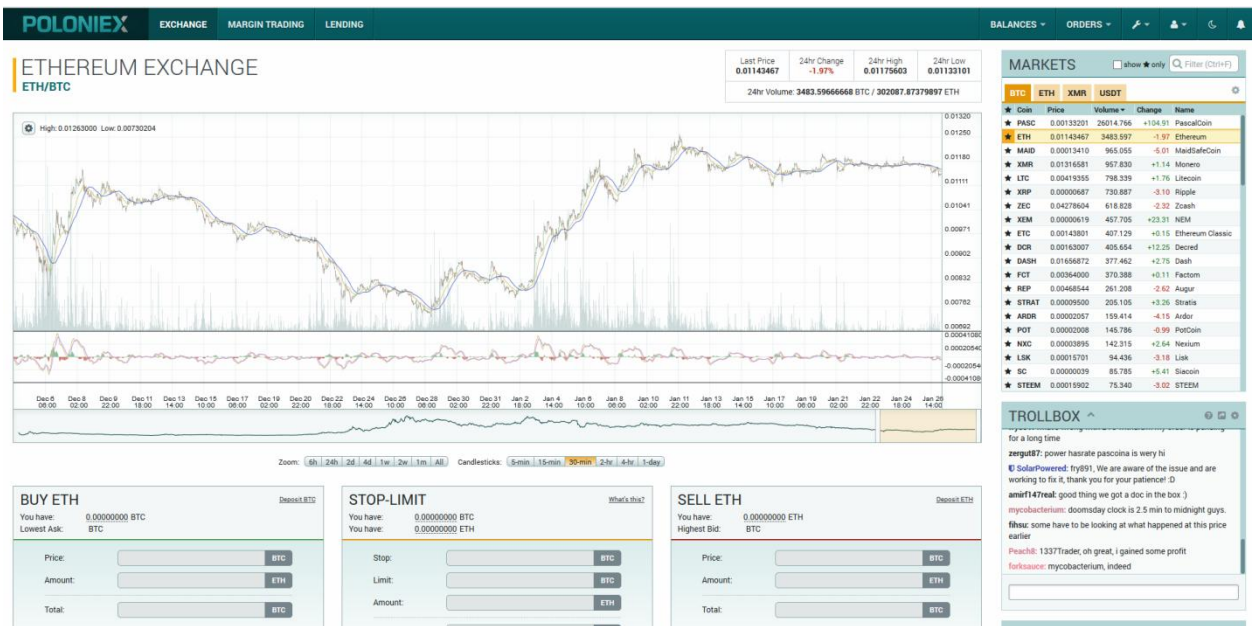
POLONIEX EXCHANGE MARGIN TRADING LENDING

BALANCES ORDERS

ETHEREUM EXCHANGE
ETH/BTC

| Last Price | 24hr Change | 24hr High | 24hr Low |
|---|---|---|---|
| 0.01143467 | -1.97% | 0.01175603 | 0.01133101 |

24hr Volume: 3483.59666668 BTC / 302087.87379897 ETH

High: 0.01263000 Low: 0.00730204

0.01320 0.01250 0.01180 0.01111 0.01041 0.00971 0.00902 0.00832 0.00762 0.00692 0.00041080 0.00020540 -0.00020540 -0.00041080

Dec 6 08:00 Dec 8 02:00 Dec 9 22:00 Dec 11 18:00 Dec 13 14:00 Dec 15 10:00 Dec 17 06:00 Dec 19 02:00 Dec 20 22:00 Dec 22 18:00 Dec 24 14:00 Dec 26 10:00 Dec 28 06:00 Dec 30 02:00 Dec 31 22:00 Jan 2 18:00 Jan 4 14:00 Jan 6 10:00 Jan 8 06:00 Jan 10 02:00 Jan 11 22:00 Jan 13 18:00 Jan 15 14:00 Jan 17 10:00 Jan 19 06:00 Jan 21 02:00 Jan 22 22:00 Jan 24 18:00 Jan 26 14:00

Zoom: 6h 24h 2d 4d 1w 2w 1m All Candlesticks: 5-min 15-min 30-min 2-hr 4-hr 1-day

BUY ETH
Deposit BTC
You have: 0.00000000 BTC
Lowest Ask: BTC
Price: BTC
Amount: ETH
Total: BTC

STOP-LIMIT
What's this?
You have: 0.00000000 BTC
You have: 0.00000000 ETH
Stop: BTC
Limit: BTC
Amount: ETH

SELL ETH
Deposit ETH
You have: 0.00000000 ETH
Highest Bid: BTC
Price: BTC
Amount: ETH
Total: BTC

MARKETS
show ★ only Filter (Ctrl+F)
BTC ETH XMR USDT

| ★ Coin | Price | Volume | Change | Name |
|---|---|---|---|---|
| ★ PASC | 0.00133201 | 26014.766 | +104.91 | PascalCoin |
| ★ ETH | 0.01143467 | 3483.597 | -1.97 | Ethereum |
| ★ MAID | 0.00013410 | 965.055 | -5.01 | MaidSafeCoin |
| ★ XMR | 0.01316581 | 957.830 | +1.14 | Monero |
| ★ LTC | 0.00419355 | 798.339 | +1.76 | Litecoin |
| ★ XRP | 0.00000687 | 730.887 | -3.10 | Ripple |
| ★ ZEC | 0.04278604 | 618.828 | -2.32 | Zcash |
| ★ XEM | 0.00000619 | 457.705 | +23.31 | NEM |
| ★ ETC | 0.00143801 | 407.129 | +0.15 | Ethereum Classic |
| ★ DCR | 0.00163007 | 405.654 | +12.25 | Decred |
| ★ DASH | 0.01656872 | 377.462 | +2.75 | Dash |
| ★ FCT | 0.00364000 | 370.388 | +0.11 | Factom |
| ★ REP | 0.00468544 | 261.208 | -2.62 | Augur |
| ★ STRAT | 0.00009500 | 205.105 | +3.26 | Stratis |
| ★ ARDR | 0.00002057 | 159.414 | -4.15 | Ardor |
| ★ POT | 0.00002008 | 145.786 | -0.99 | PotCoin |
| ★ NXC | 0.00003895 | 142.315 | +2.64 | Nexium |
| ★ LSK | 0.00015701 | 94.436 | -3.18 | Lisk |
| ★ SC | 0.00000039 | 85.785 | +5.41 | Siacoin |
| ★ STEEM | 0.00015902 | 75.340 | -3.02 | STEEM |

TROLLBOX ^
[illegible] for a long time
zergut87: power hasrate pascoina is wery hi
SolarPowered: fry891, We are aware of the issue and are working to fix it, thank you for your patience! :D
amirf147real: good thing we got a doc in the box :)
mycobacterium: doomsday clock is 2.5 min to midnight guys.
fihsu: some have to be looking at what happened at this price earlier
Peach8: 1337Trader, oh great, i gained some profit
forksauce: mycobacterium, indeed